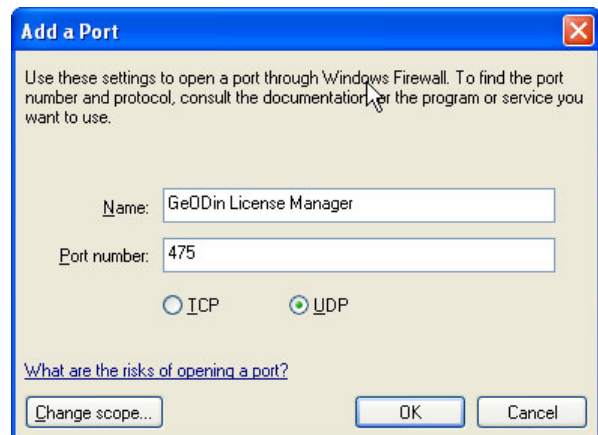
Add a Port

Use these settings to open a port through Windows Firewall. To find the port number and protocol, consult the documentation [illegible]r the program or service you want to use.

Name: GeODin License Manager

Port number: 475

TCP UDP

What are the risks of opening a port?

Change scope... OK Cancel